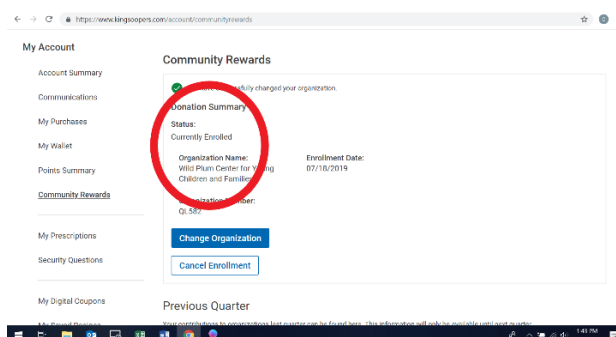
https://www.kingsoopers.com/account/communityrewards

My Account

Account Summary

Communications

My Purchases

My Wallet

Points Summary

Community Rewards

My Prescriptions

Security Questions

My Digital Coupons

Community Rewards

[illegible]fully changed your organization.

Donation Summary

Status:
Currently Enrolled

Organization Name:
Wild Plum Center for Young Children and Families

Enrollment Date:
07/18/2019

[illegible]ganization Number:
QL582

Change Organization

Cancel Enrollment

Previous Quarter

Your contributions to organizations last quarter can be found here. This information will only be available until next quarter.

1:41 PM